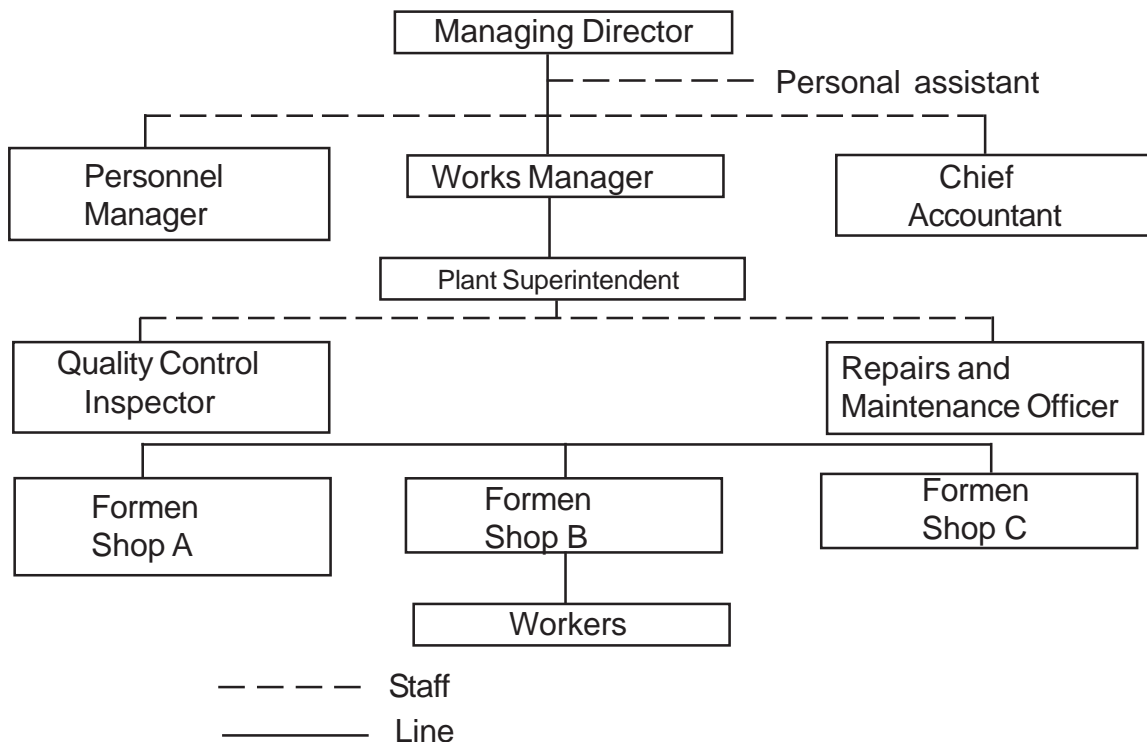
Managing Director

Personal assistant

Personnel Manager

Works Manager

Chief Accountant

Plant Superintendent

Quality Control Inspector

Repairs and Maintenance Officer

Formen Shop A

Formen Shop B

Formen Shop C

Workers

Staff

Line